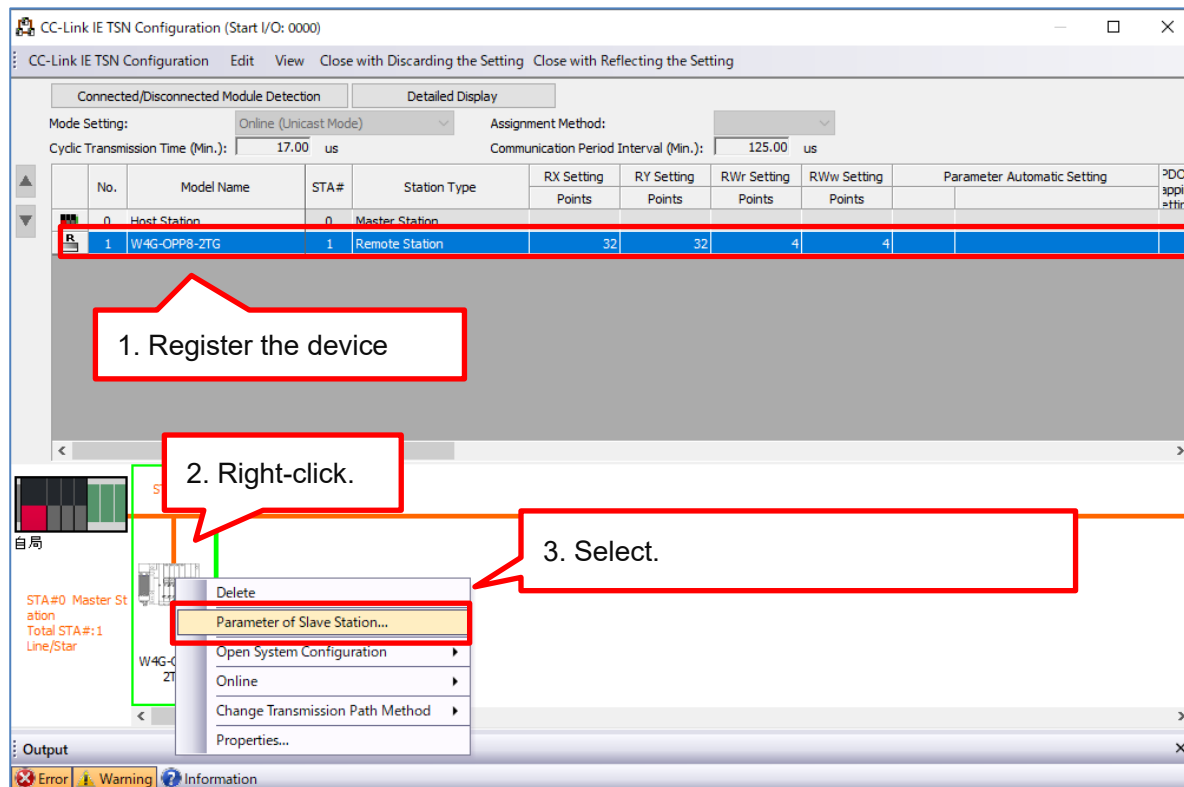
CC-Link IE TSN Configuration (Start I/O: 0000)

CC-Link IE TSN Configuration Edit View Close with Discarding the Setting Close with Reflecting the Setting

Connected/Disconnected Module Detection
Detailed Display

Mode Setting: Online (Unicast Mode)
Assignment Method:
Cyclic Transmission Time (Min.): 17.00 us
Communication Period Interval (Min.): 125.00 us

| | No. | Model Name | STA# | Station Type | RX Setting Points | RY Setting Points | RWr Setting Points | RWw Setting Points | Parameter Automatic Setting | | PDO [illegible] |
|---|---|---|---|---|---|---|---|---|---|---|---|
| | 0 | Host Station | 0 | Master Station | | | | | | | |
| | 1 | W4G-OPP8-2TG | 1 | Remote Station | 32 | 32 | 4 | 4 | | | |

1. Register the device

2. Right-click.

3. Select.

自局

STA#0 Master Station
Total STA#:1
Line/Star

ST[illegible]

W4G-O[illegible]
2T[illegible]

Delete
Parameter of Slave Station...
Open System Configuration
Online
Change Transmission Path Method
Properties...

Output

Error Warning Information